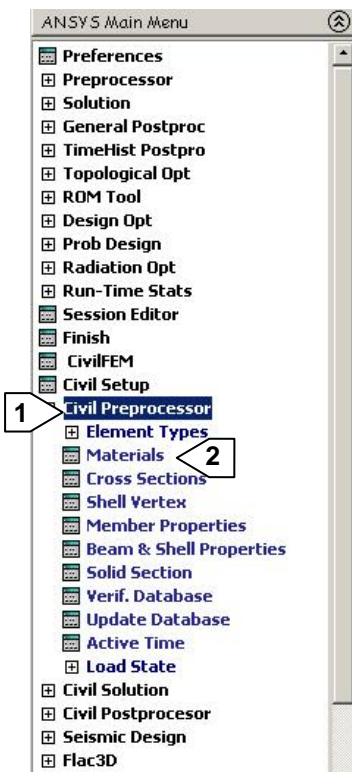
ANSYS Main Menu

Preferences
⊞ Preprocessor
⊞ Solution
⊞ General Postproc
⊞ TimeHist Postpro
⊞ Topological Opt
⊞ ROM Tool
⊞ Design Opt
⊞ Prob Design
⊞ Radiation Opt
⊞ Run-Time Stats
Session Editor
Finish
CivilFEM
Civil Setup
1
Civil Preprocessor
⊞ Element Types
Materials
2
Cross Sections
Shell Vertex
Member Properties
Beam & Shell Properties
Solid Section
Verif. Database
Update Database
Active Time
⊞ Load State
⊞ Civil Solution
⊞ Civil Postprocesor
⊞ Seismic Design
⊞ Flac3D